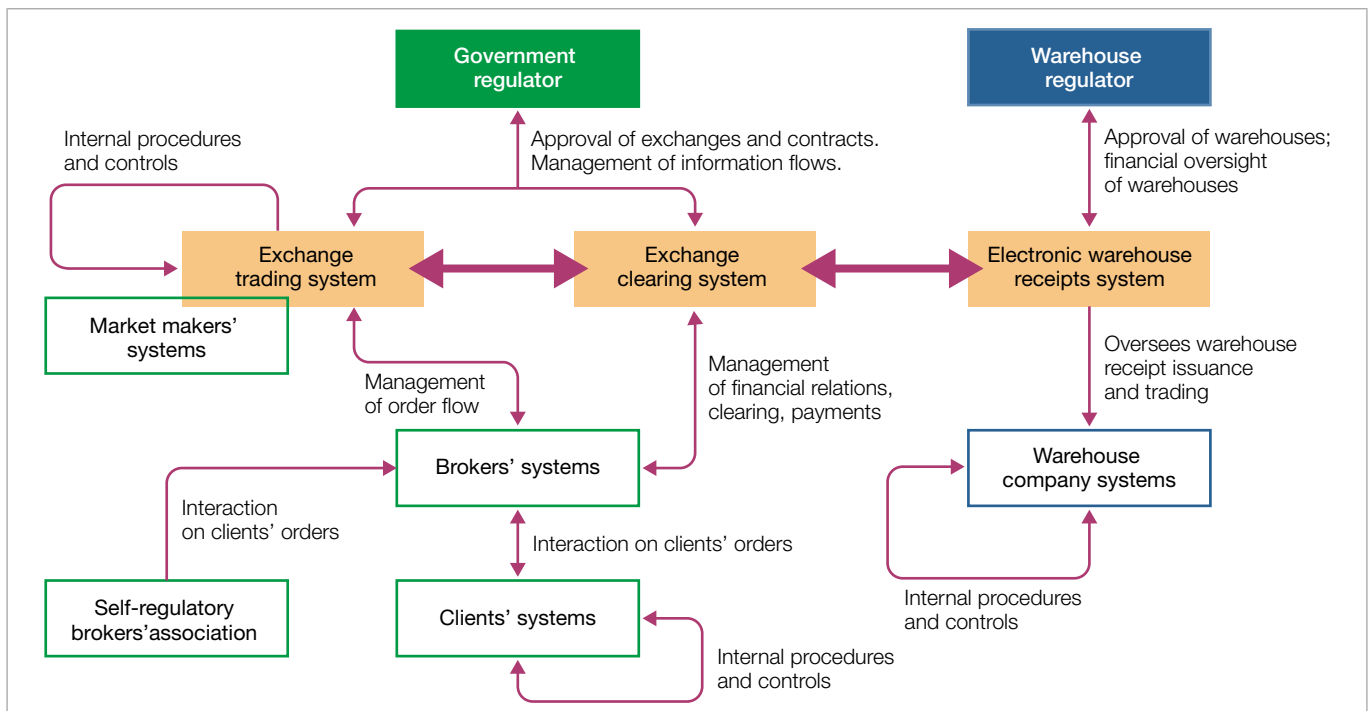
Government regulator

Warehouse regulator

Internal procedures and controls

Approval of exchanges and contracts. Management of information flows.

Approval of warehouses; financial oversight of warehouses

Exchange trading system

Exchange clearing system

Electronic warehouse receipts system

Market makers' systems

Management of order flow

Management of financial relations, clearing, payments

Oversees warehouse receipt issuance and trading

Brokers' systems

Warehouse company systems

Interaction on clients' orders

Interaction on clients' orders

Self-regulatory brokers'association

Clients' systems

Internal procedures and controls

Internal procedures and controls